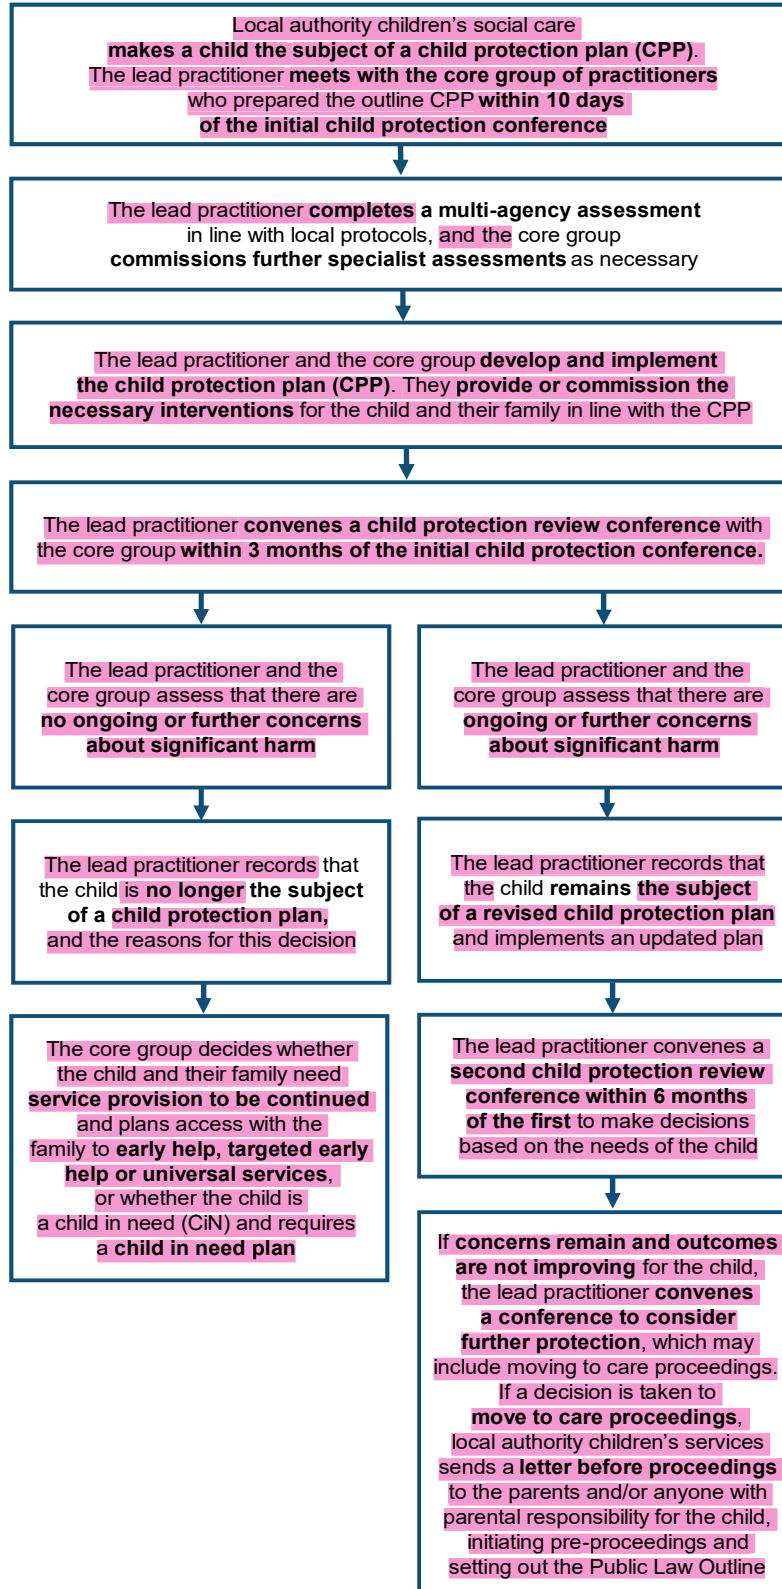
Local authority children's social care makes a child the subject of a child protection plan (CPP). The lead practitioner meets with the core group of practitioners who prepared the outline CPP within 10 days of the initial child protection conference

The lead practitioner completes a multi-agency assessment in line with local protocols, and the core group commissions further specialist assessments as necessary

The lead practitioner and the core group develop and implement the child protection plan (CPP). They provide or commission the necessary interventions for the child and their family in line with the CPP

The lead practitioner convenes a child protection review conference with the core group within 3 months of the initial child protection conference.

The lead practitioner and the core group assess that there are no ongoing or further concerns about significant harm

The lead practitioner records that the child is no longer the subject of a child protection plan, and the reasons for this decision

The core group decides whether the child and their family need service provision to be continued and plans access with the family to early help, targeted early help or universal services, or whether the child is a child in need (CiN) and requires a child in need plan

The lead practitioner and the core group assess that there are ongoing or further concerns about significant harm

The lead practitioner records that the child remains the subject of a revised child protection plan and implements an updated plan

The lead practitioner convenes a second child protection review conference within 6 months of the first to make decisions based on the needs of the child

If concerns remain and outcomes are not improving for the child, the lead practitioner convenes a conference to consider further protection, which may include moving to care proceedings. If a decision is taken to move to care proceedings, local authority children's services sends a letter before proceedings to the parents and/or anyone with parental responsibility for the child, initiating pre-proceedings and setting out the Public Law Outline